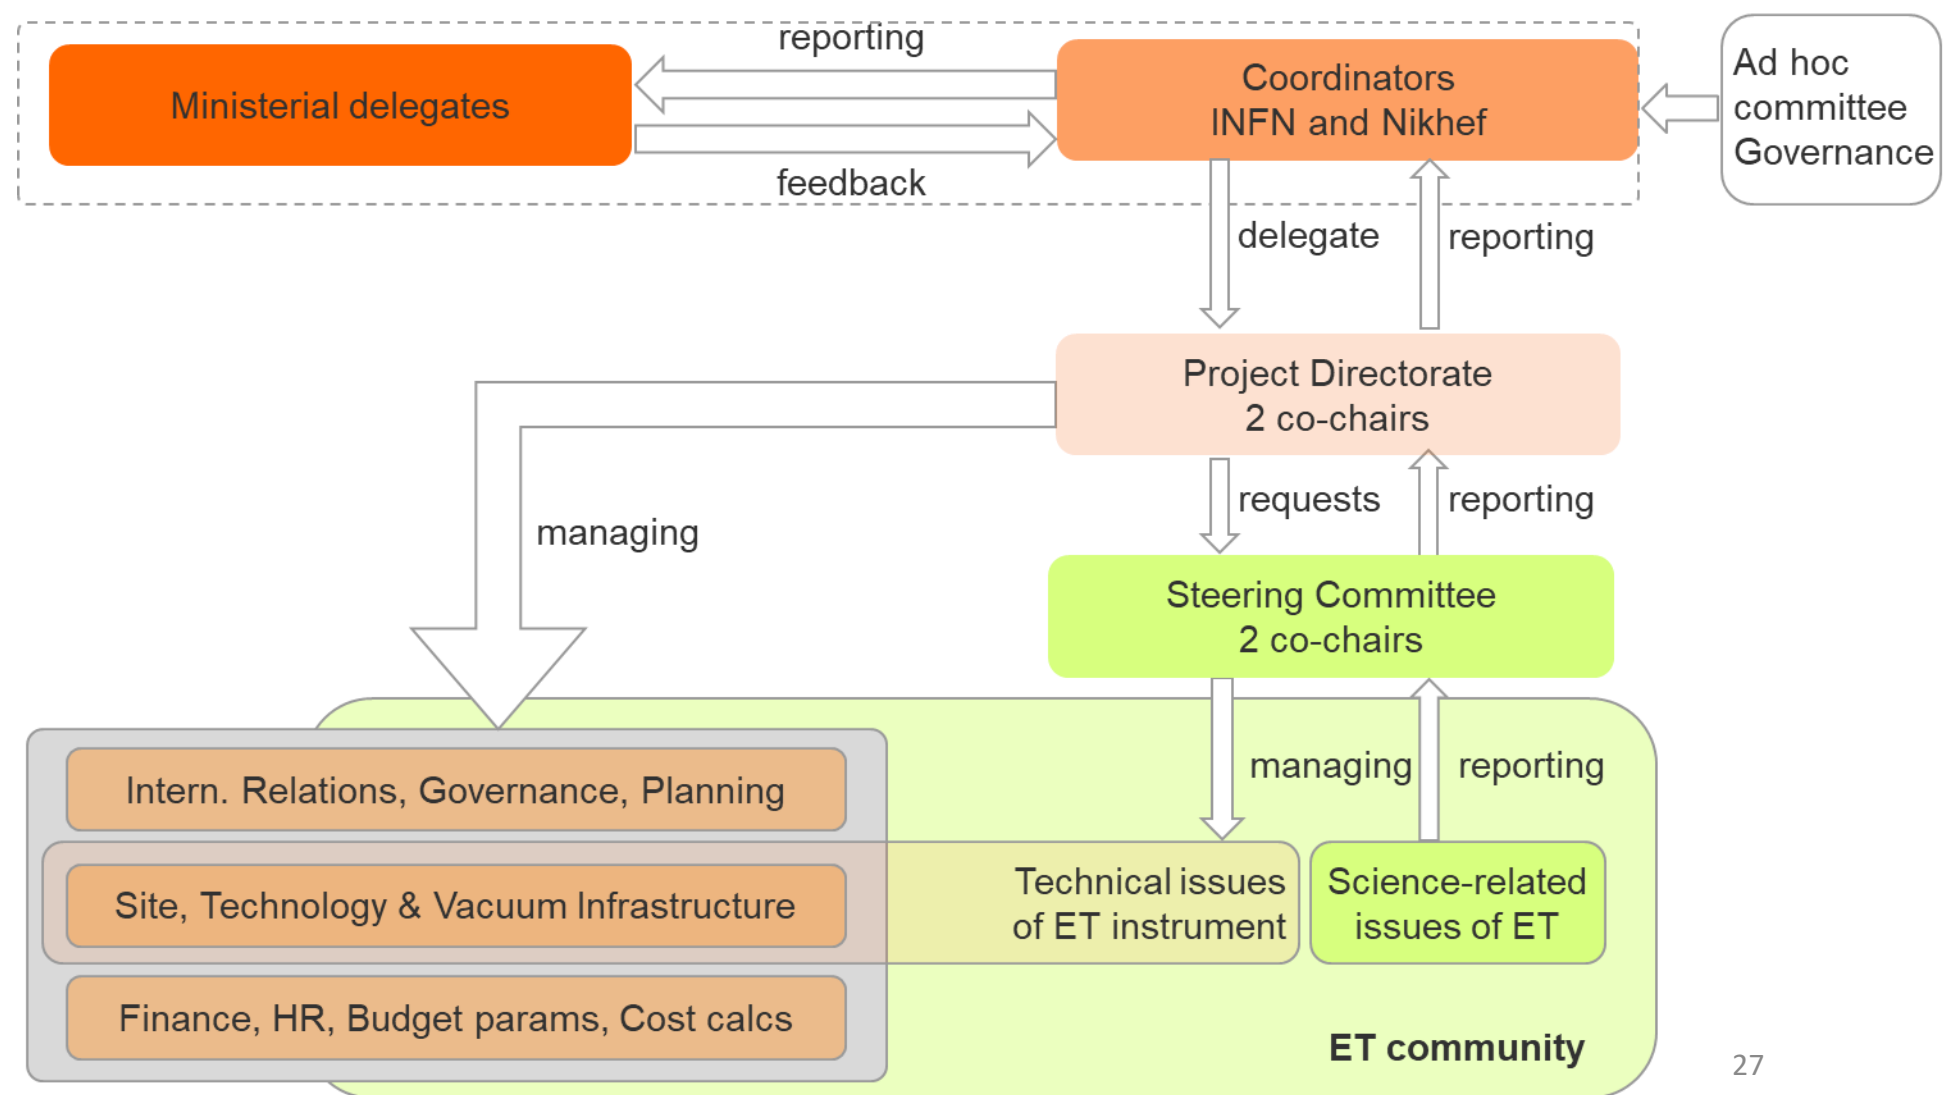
Ministerial delegates

reporting

feedback

Coordinators
INFN and Nikhef

Ad hoc committee Governance

delegate

reporting

Project Directorate
2 co-chairs

managing

requests

reporting

Steering Committee
2 co-chairs

managing

reporting

Intern. Relations, Governance, Planning

Site, Technology & Vacuum Infrastructure

Technical issues of ET instrument

Science-related issues of ET

Finance, HR, Budget params, Cost calcs

ET community

27